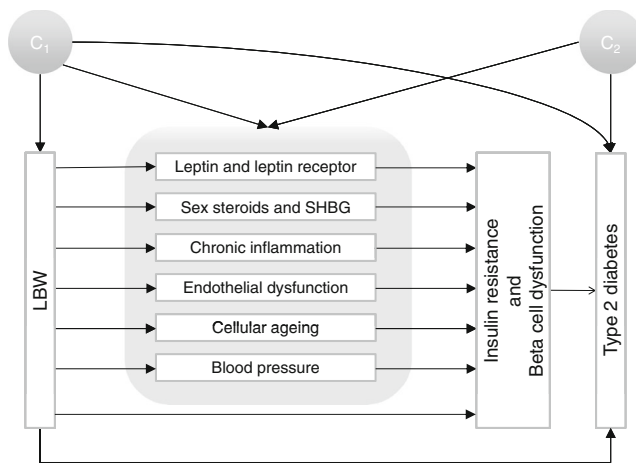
$C_1$

$C_2$

LBW

Leptin and leptin receptor

Sex steroids and SHBG

Chronic inflammation

Endothelial dysfunction

Cellular ageing

Blood pressure

Insulin resistance and Beta cell dysfunction

Type 2 diabetes